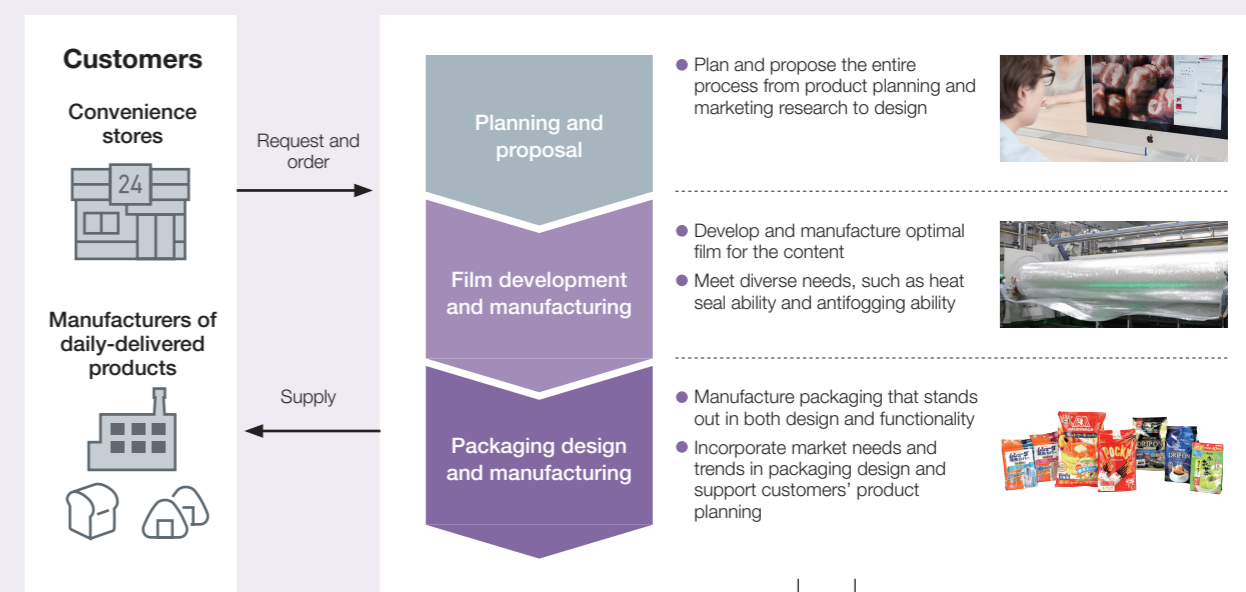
Customers

Convenience stores

24

Manufacturers of daily-delivered products

Request and order

Supply

Planning and proposal

Film development and manufacturing

Packaging design and manufacturing

Plan and propose the entire process from product planning and marketing research to design

Develop and manufacture optimal film for the content

Meet diverse needs, such as heat seal ability and antifogging ability

Manufacture packaging that stands out in both design and functionality

Incorporate market needs and trends in packaging design and support customers' product planning